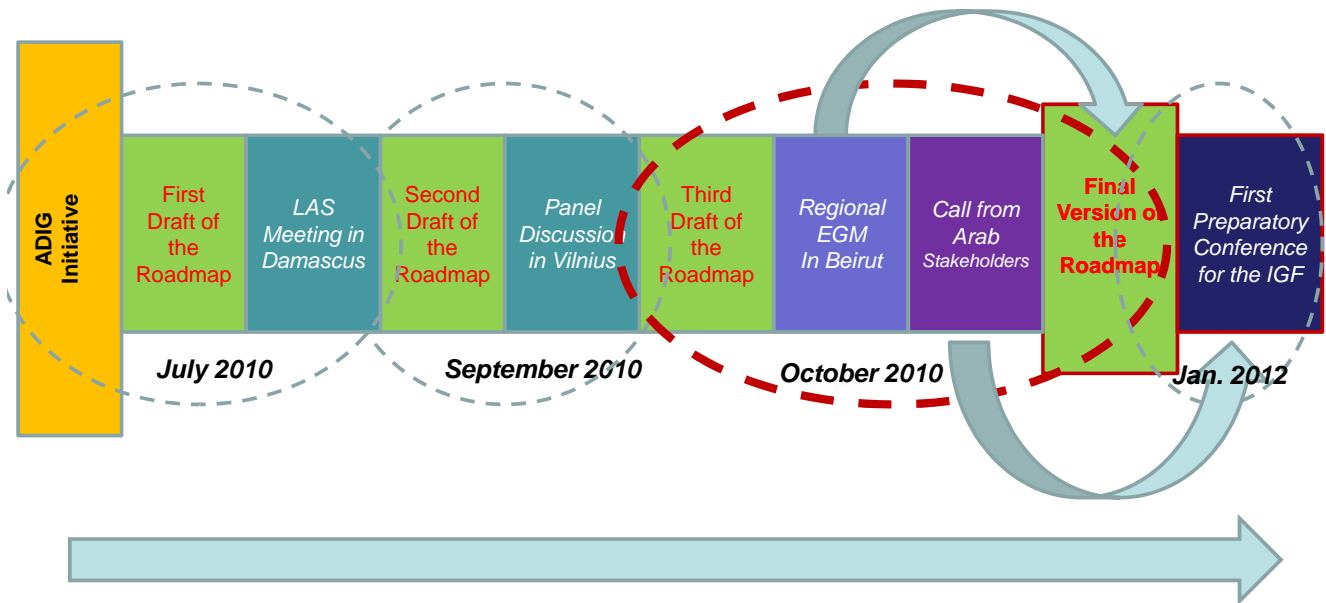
ADIG Initiative

First Draft of the Roadmap

LAS Meeting in Damascus

Second Draft of the Roadmap

Panel Discussion in Vilnius

Third Draft of the Roadmap

Regional EGM In Beirut

Call from Arab Stakeholders

Final Version of the Roadmap

First Preparatory Conference for the IGF

July 2010

September 2010

October 2010

Jan. 2012